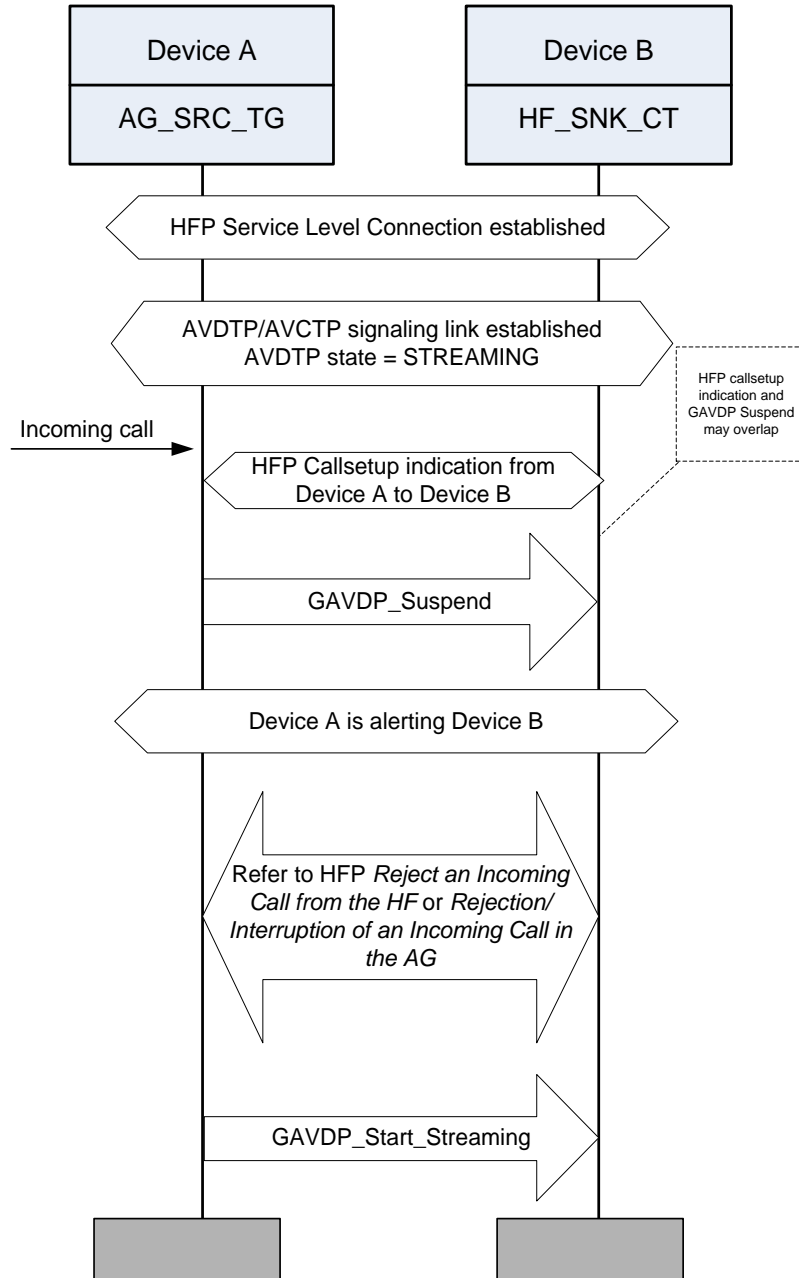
Device A

AG_SRC_TG

Device B

HF_SNK_CT

HFP Service Level Connection established

AVDTP/AVCTP signaling link established
AVDTP state = STREAMING

HFP callsetup indication and GAVDP Suspend may overlap

Incoming call

HFP Callsetup indication from Device A to Device B

GAVDP_Suspend

Device A is alerting Device B

Refer to HFP *Reject an Incoming Call from the HF* or *Rejection/ Interruption of an Incoming Call in the AG*

GAVDP_Start_Streaming